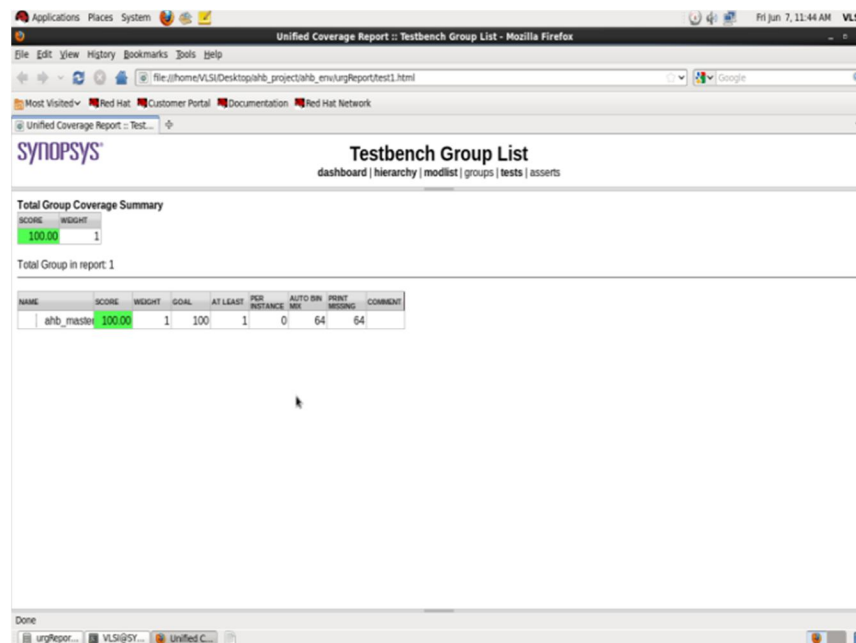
Applications Places System

Fri Jun 7, 11:44 AM VLS

Unified Coverage Report :: Testbench Group List - Mozilla Firefox

File Edit View History Bookmarks Tools Help

file:///home/VLSI/Desktop/ahb_project/ahb_env/urgReport/test1.html

Google

Most Visited Red Hat Customer Portal Documentation Red Hat Network

Unified Coverage Report :: Test...

SYNOPSYS®

Testbench Group List

dashboard | hierarchy | modlist | groups | tests | asserts

Total Group Coverage Summary

| SCORE | WEIGHT |
|---|---|
| 100.00 | 1 |

Total Group in report: 1

| NAME | SCORE | WEIGHT | GOAL | AT LEAST | PER INSTANCE | AUTO BIN MIX | PRINT MISSING | COMMENT |
|---|---|---|---|---|---|---|---|---|
| ahb_master | 100.00 | 1 | 100 | 1 | 0 | 64 | 64 | |

Done

urgRepor... VLSI@SY... Unified C...